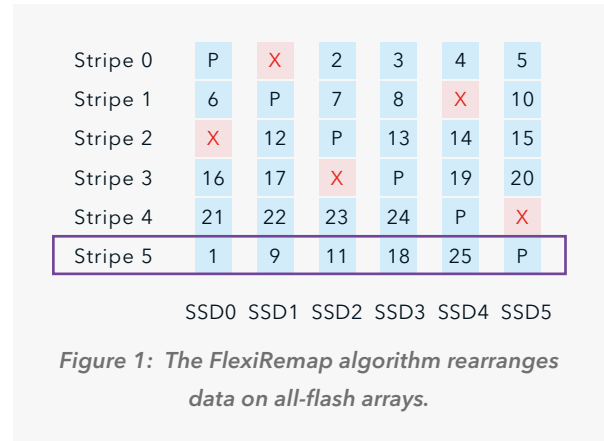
| | | | | | | |
|---|---|---|---|---|---|---|
| Stripe 0 | P | X | 2 | 3 | 4 | 5 |
| Stripe 1 | 6 | P | 7 | 8 | X | 10 |
| Stripe 2 | X | 12 | P | 13 | 14 | 15 |
| Stripe 3 | 16 | 17 | X | P | 19 | 20 |
| Stripe 4 | 21 | 22 | 23 | 24 | P | X |
| Stripe 5 | 1 | 9 | 11 | 18 | 25 | P |
| | SSD0 | SSD1 | SSD2 | SSD3 | SSD4 | SSD5 |

Figure 1: The FlexiRemap algorithm rearranges data on all-flash arrays.